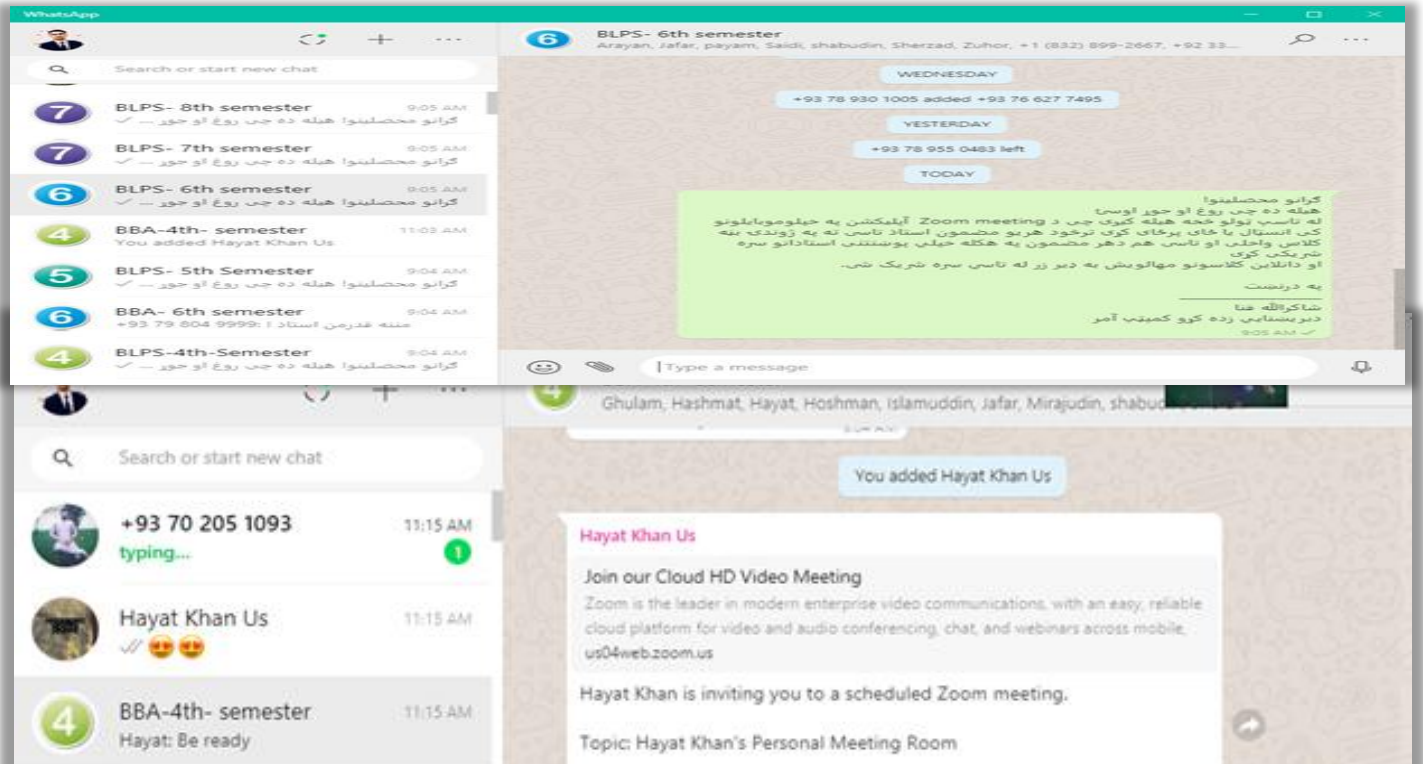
WhatsApp

Search or start new chat

BLPS- 8th semester 9:05 AM
گرانو محصلینو! هیله ده چی روغ او جوړ ...

BLPS- 7th semester 9:05 AM
گرانو محصلینو! هیله ده چی روغ او جوړ ...

BLPS- 6th semester 9:05 AM
گرانو محصلینو! هیله ده چی روغ او جوړ ...

BBA-4th- semester 11:03 AM
You added Hayat Khan Us

BLPS- 5th Semester 9:04 AM
گرانو محصلینو! هیله ده چی روغ او جوړ ...

BBA- 6th semester 9:04 AM
+93 79 804 9999: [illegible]

BLPS-4th-Semester 9:04 AM
گرانو محصلینو! هیله ده چی روغ او جوړ ...

BLPS- 6th semester
Arayan, Jafar, payam, Saidi, shabudin, Sherzad, Zuhor, +1 (832) 899-2667, +92 33...

WEDNESDAY

+93 78 930 1005 added +93 76 627 7495

YESTERDAY

+93 78 955 0483 left

TODAY

گرانو محصلینو!
هیله ده چی روغ او جوړ اوسئ
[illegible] Zoom meeting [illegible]
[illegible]
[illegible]
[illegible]
په درنښت
شاکرالله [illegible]
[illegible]
9:05 AM

Type a message

Ghulam, Hashmat, Hayat, Hoshman, Islamuddin, Jafar, Mirajudin, shabud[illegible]

Search or start new chat

+93 70 205 1093 11:15 AM
typing...
1

Hayat Khan Us 11:15 AM
😍😍

BBA-4th- semester 11:15 AM
Hayat: Be ready

You added Hayat Khan Us

Hayat Khan Us

Join our Cloud HD Video Meeting
Zoom is the leader in modern enterprise video communications, with an easy, reliable cloud platform for video and audio conferencing, chat, and webinars across mobile,
us04web.zoom.us

Hayat Khan is inviting you to a scheduled Zoom meeting.

Topic: Hayat Khan's Personal Meeting Room